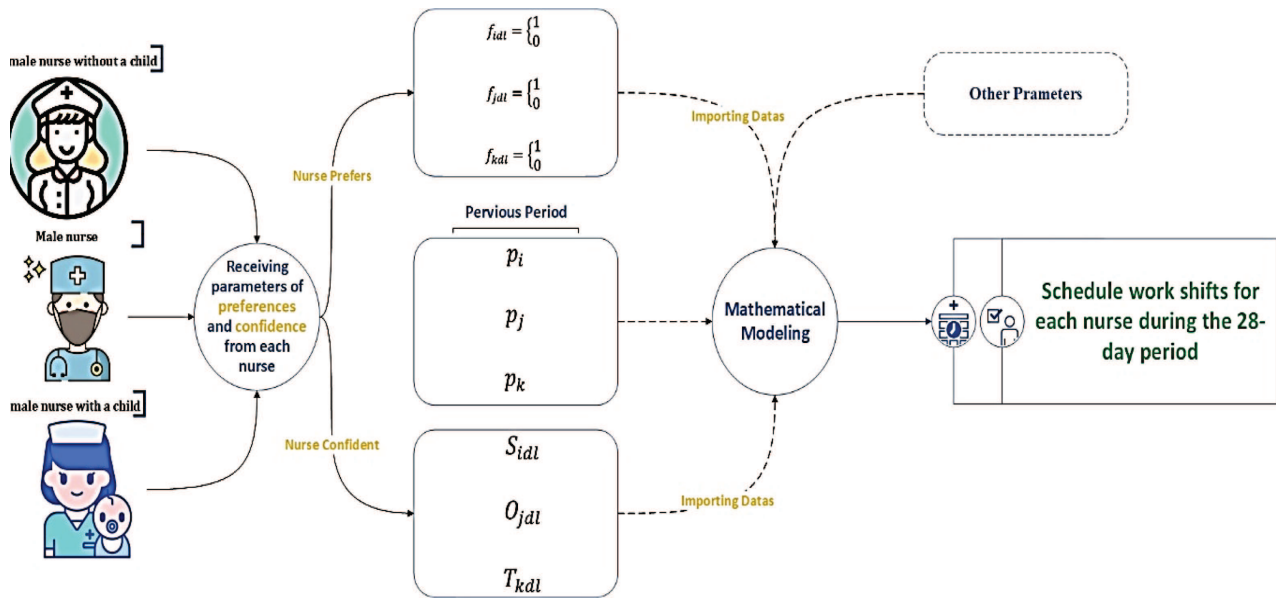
male nurse without a child

Male nurse

male nurse with a child

Receiving parameters of preferences and confidence from each nurse

Nurse Prefers

Nurse Confident

$f_{idl} = \begin{cases} 1 \\ 0 \end{cases}$

$f_{jdl} = \begin{cases} 1 \\ 0 \end{cases}$

$f_{kdl} = \begin{cases} 1 \\ 0 \end{cases}$

Pervious Period

$p_i$

$p_j$

$p_k$

$S_{idl}$

$O_{jdl}$

$T_{kdl}$

Importing Datas

Importing Datas

Other Prameters

Mathematical Modeling

Schedule work shifts for each nurse during the 28-day period